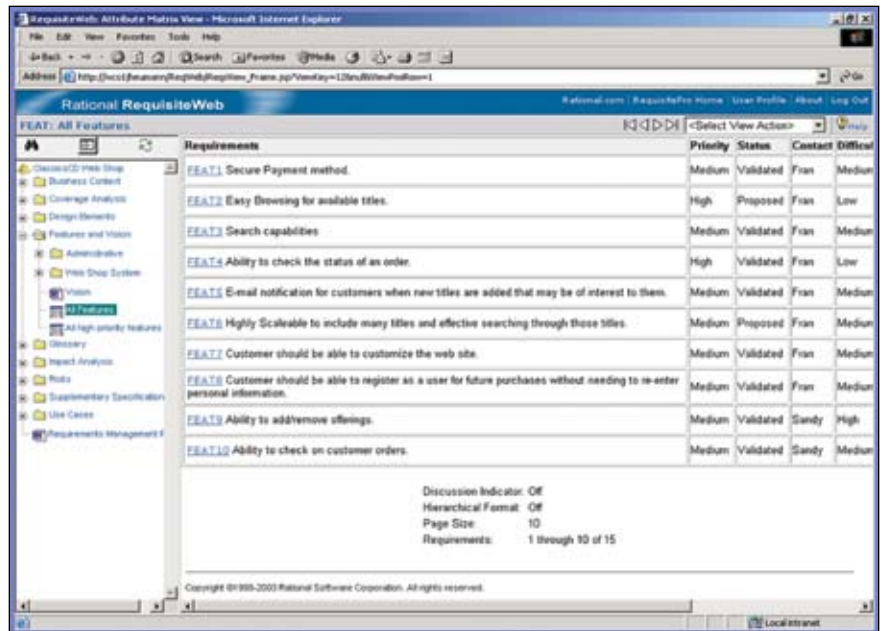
RequisiteWeb: Attribute Matrix View - Microsoft Internet Explorer

File Edit View Favorites Tools Help

Back Search Favorites Media

Address http://lwcs1/heanann/ReqWeb/ReqView_Frame.jsp?ViewKey=12&nullWithPodRow=1

Go

Rational RequisiteWeb

Rational.com | RequisitePro Home | User Profile | About | Log Out

FEAT: All Features

<Select View Action> Help

ClassicsCD Web Shop
Business Content
Coverage Analysis
Design Elements
Features and Vision
Administrative
Web Shop System
Vision
All Features
All high priority features
Glossary
Impact Analysis
Risks
Supplementary Specification
Use Cases
Requirements Management P

| Requirements | Priority | Status | Contact | Difficul |
|---|---|---|---|---|
| FEAT1 Secure Payment method. | Medium | Validated | Fran | Medium |
| FEAT2 Easy Browsing for available titles. | High | Proposed | Fran | Low |
| FEAT3 Search capabilities | Medium | Validated | Fran | Medium |
| FEAT4 Ability to check the status of an order. | High | Validated | Fran | Low |
| FEAT5 E-mail notification for customers when new titles are added that may be of interest to them. | Medium | Validated | Fran | Medium |
| FEAT6 Highly Scaleable to include many titles and effective searching through those titles. | Medium | Proposed | Fran | Medium |
| FEAT7 Customer should be able to customize the web site. | Medium | Validated | Fran | Medium |
| FEAT8 Customer should be able to register as a user for future purchases without needing to re-enter personal information. | Medium | Validated | Fran | Medium |
| FEAT9 Ability to add/remove offerings. | Medium | Validated | Sandy | High |
| FEAT10 Ability to check on customer orders. | Medium | Validated | Sandy | Medium |

Discussion Indicator: Off
Hierarchical Format: Off
Page Size: 10
Requirements: 1 through 10 of 15

Copyright ©1999-2003 Rational Software Corporation. All rights reserved.

Local intranet